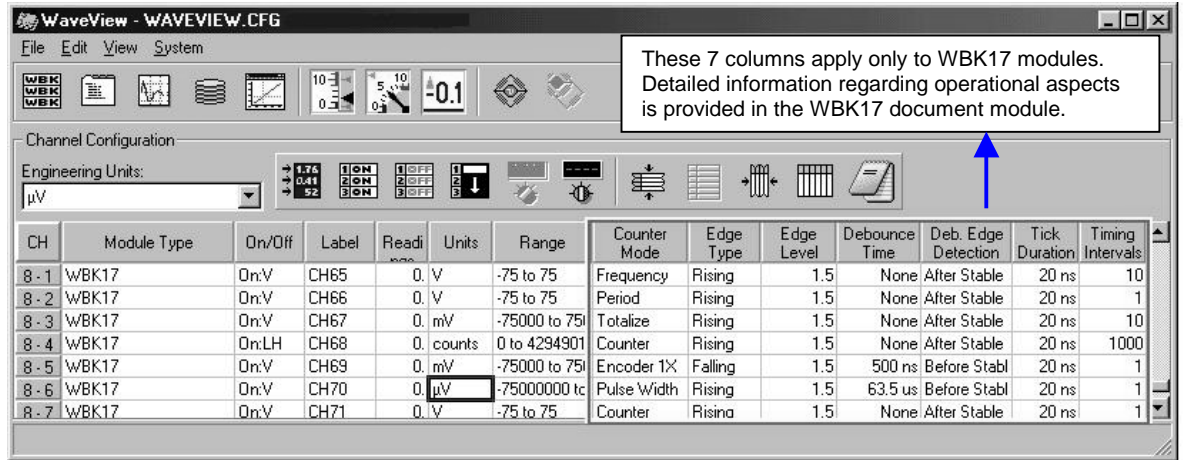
WaveView - WAVEVIEW.CFG

File Edit View System

These 7 columns apply only to WBK17 modules. Detailed information regarding operational aspects is provided in the WBK17 document module.

Channel Configuration

Engineering Units:

µV

| CH | Module Type | On/Off | Label | Readi | Units | Range | Counter Mode | Edge Type | Edge Level | Debounce Time | Deb. Edge Detection | Tick Duration | Timing Intervals |
|---|---|---|---|---|---|---|---|---|---|---|---|---|---|
| 8 - 1 | WBK17 | On:V | CH65 | 0. | V | -75 to 75 | Frequency | Rising | 1.5 | None | After Stable | 20 ns | 10 |
| 8 - 2 | WBK17 | On:V | CH66 | 0. | V | -75 to 75 | Period | Rising | 1.5 | None | After Stable | 20 ns | 1 |
| 8 - 3 | WBK17 | On:V | CH67 | 0. | mV | -75000 to 75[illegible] | Totalize | Rising | 1.5 | None | After Stable | 20 ns | 10 |
| 8 - 4 | WBK17 | On:LH | CH68 | 0. | counts | 0 to 4294901 | Counter | Rising | 1.5 | None | After Stable | 20 ns | 1000 |
| 8 - 5 | WBK17 | On:V | CH69 | 0. | mV | -75000 to 75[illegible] | Encoder 1X | Falling | 1.5 | 500 ns | Before Stabl | 20 ns | 1 |
| 8 - 6 | WBK17 | On:V | CH70 | 0. | µV | -75000000 tc | Pulse Width | Rising | 1.5 | 63.5 us | Before Stabl | 20 ns | 1 |
| 8 - 7 | WBK17 | On:V | CH71 | 0. | V | -75 to 75 | Counter | Rising | 1.5 | None | After Stable | 20 ns | 1 |